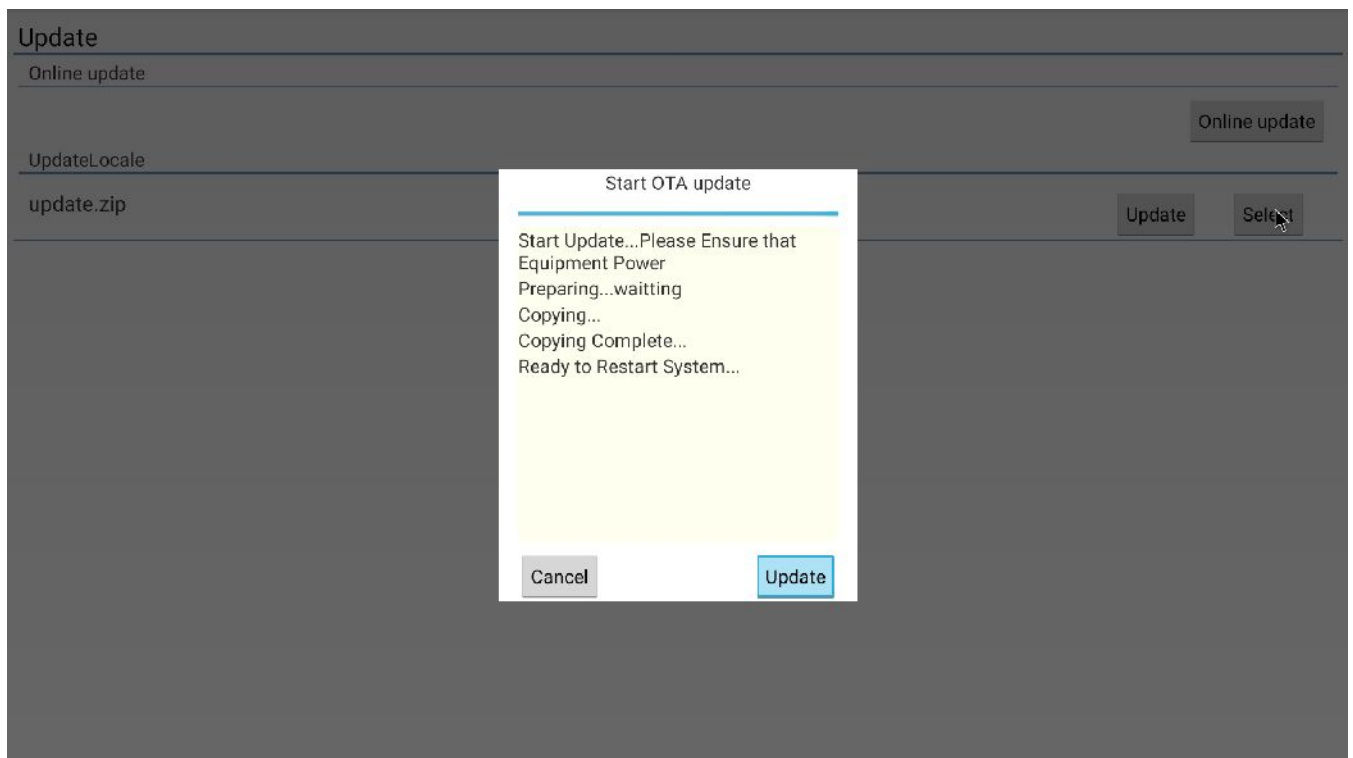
Update
Online update
Online update
UpdateLocale
update.zip
Update
Select

Start OTA update

Start Update...Please Ensure that Equipment Power
Preparing...waitting
Copying...
Copying Complete...
Ready to Restart System...

Cancel
Update